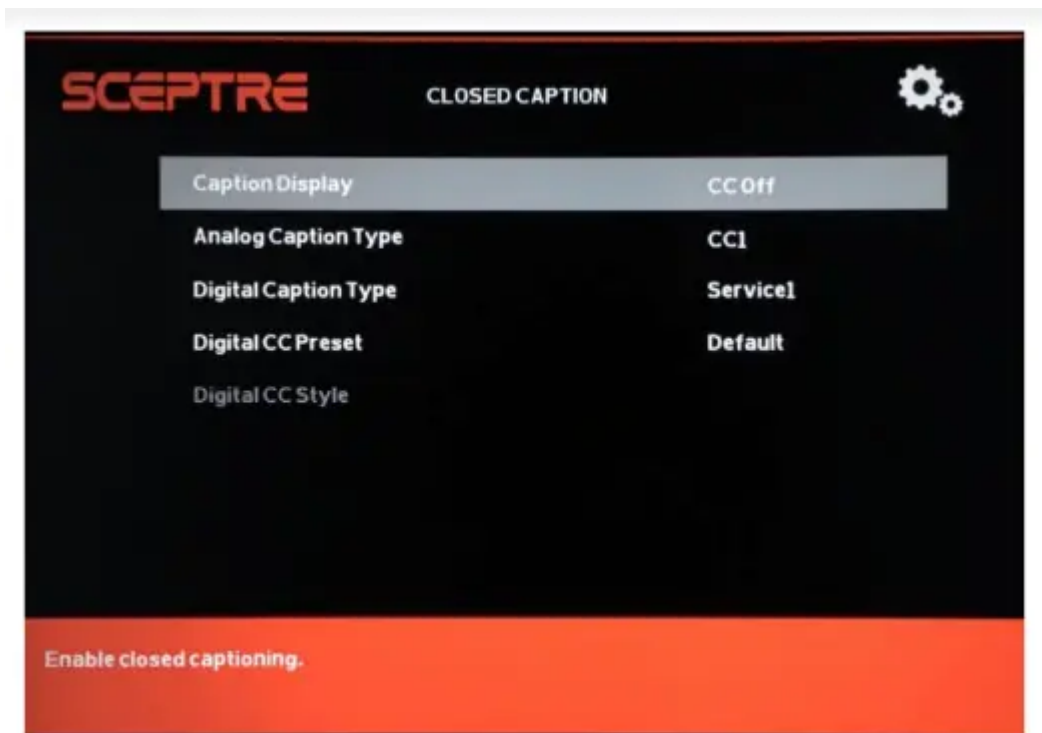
SCEPTRE

CLOSED CAPTION

| | |
|---|---|
| Caption Display | CC Off |
| Analog Caption Type | CC1 |
| Digital Caption Type | Service1 |
| Digital CC Preset | Default |
| Digital CC Style | |

Enable closed captioning.